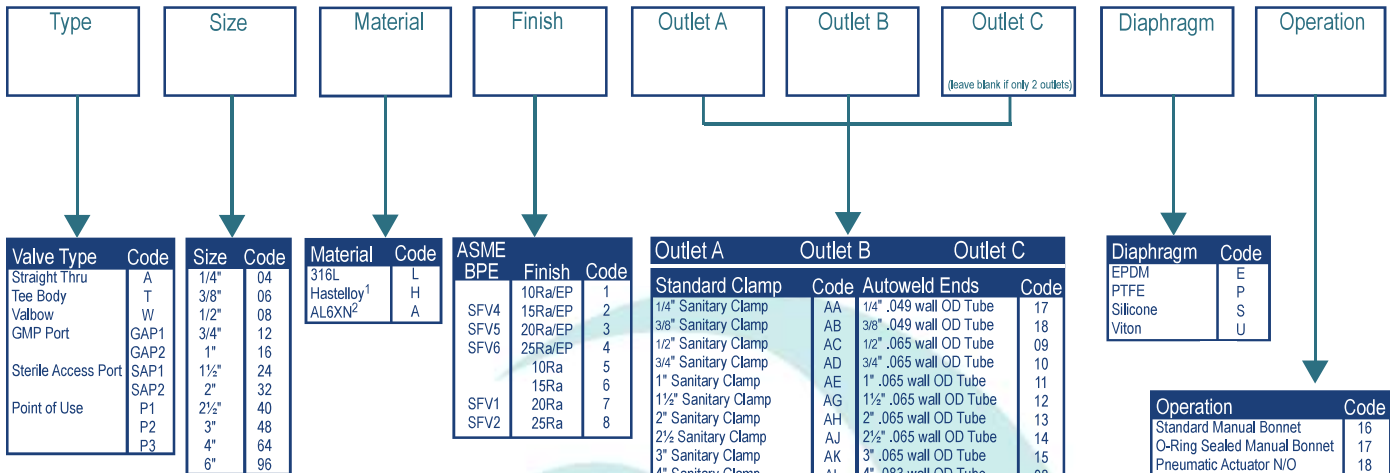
Type

Size

Material

Finish

Outlet A

Outlet B

Outlet C

(leave blank if only 2 outlets)

Diaphragm

Operation

| Valve Type | Code |
|---|---|
| Straight Thru | A |
| Tee Body | T |
| Valbow | W |
| GMP Port | GAP1 |
| | GAP2 |
| Sterile Access Port | SAP1 |
| | SAP2 |
| Point of Use | P1 |
| | P2 |
| | P3 |

| Size | Code |
|---|---|
| 1/4" | 04 |
| 3/8" | 06 |
| 1/2" | 08 |
| 3/4" | 12 |
| 1" | 16 |
| 1½" | 24 |
| 2" | 32 |
| 2½" | 40 |
| 3" | 48 |
| 4" | 64 |
| 6" | 96 |

| Material | Code |
|---|---|
| 316L | L |
| Hastelloy$^1$ | H |
| AL6XN$^2$ | A |

| ASME BPE | Finish | Code |
|---|---|---|
| | 10Ra/EP | 1 |
| SFV4 | 15Ra/EP | 2 |
| SFV5 | 20Ra/EP | 3 |
| SFV6 | 25Ra/EP | 4 |
| | 10Ra | 5 |
| | 15Ra | 6 |
| SFV1 | 20Ra | 7 |
| SFV2 | 25Ra | 8 |

Outlet A Outlet B Outlet C

| Standard Clamp | Code | Autoweld Ends | Code |
|---|---|---|---|
| 1/4" Sanitary Clamp | AA | 1/4" .049 wall OD Tube | 17 |
| 3/8" Sanitary Clamp | AB | 3/8" .049 wall OD Tube | 18 |
| 1/2" Sanitary Clamp | AC | 1/2" .065 wall OD Tube | 09 |
| 3/4" Sanitary Clamp | AD | 3/4" .065 wall OD Tube | 10 |
| 1" Sanitary Clamp | AE | 1" .065 wall OD Tube | 11 |
| 1½" Sanitary Clamp | AG | 1½" .065 wall OD Tube | 12 |
| 2" Sanitary Clamp | AH | 2" .065 wall OD Tube | 13 |
| 2½ Sanitary Clamp | AJ | 2½" .065 wall OD Tube | 14 |
| 3" Sanitary Clamp | AK | 3" .065 wall OD Tube | 15 |
| 4" Sanitary Clamp | AL | 4" .083 wall OD Tube | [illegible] |

| Diaphragm | Code |
|---|---|
| EPDM | E |
| PTFE | P |
| Silicone | S |
| Viton | U |

| Operation | Code |
|---|---|
| Standard Manual Bonnet | 16 |
| O-Ring Sealed Manual Bonnet | 17 |
| Pneumatic Actuator N/O | 18 |